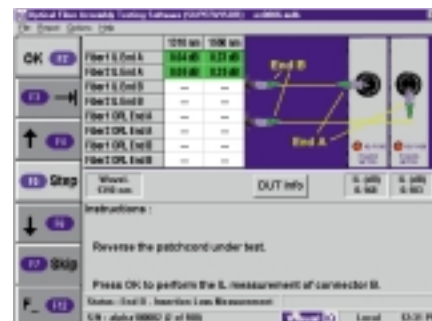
Optical Fiber Assembly Testing Software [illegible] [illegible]
File Preset Options Help

OK F2

F3

F4

F5 Step

F6

F7 Skip

F8

| | 1310 nm | 1550 nm |
|---|---|---|
| Fiber1 IL End A | 0.04 dB | 0.23 dB |
| Fiber1 IL End A | 0.04 dB | 0.23 dB |
| Fiber1 IL End B | --- | --- |
| Fiber1 IL End B | --- | --- |
| Fiber1 ORL End A | --- | --- |
| Fiber1 ORL End A | --- | --- |
| Fiber1 ORL End B | --- | --- |
| Fiber1 ORL End B | --- | --- |

End B

End A

Wavel: 1310 nm

DUT Info

IL only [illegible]

IL only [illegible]

Instructions :

Reverse the patchcord under test.

Press OK to perform the IL measurement of connector B.

Status : End B - Insertion Loss Measurement

S/N : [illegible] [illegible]

Local

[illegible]